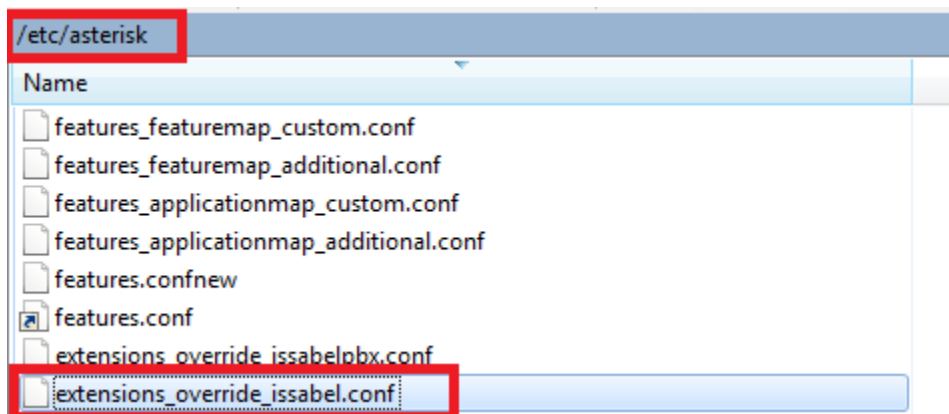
/etc/asterisk

Name

features_featuremap_custom.conf

features_featuremap_additional.conf

features_applicationmap_custom.conf

features_applicationmap_additional.conf

features.confnew

features.conf

extensions_override_issabelpbx.conf

extensions_override_issabel.conf